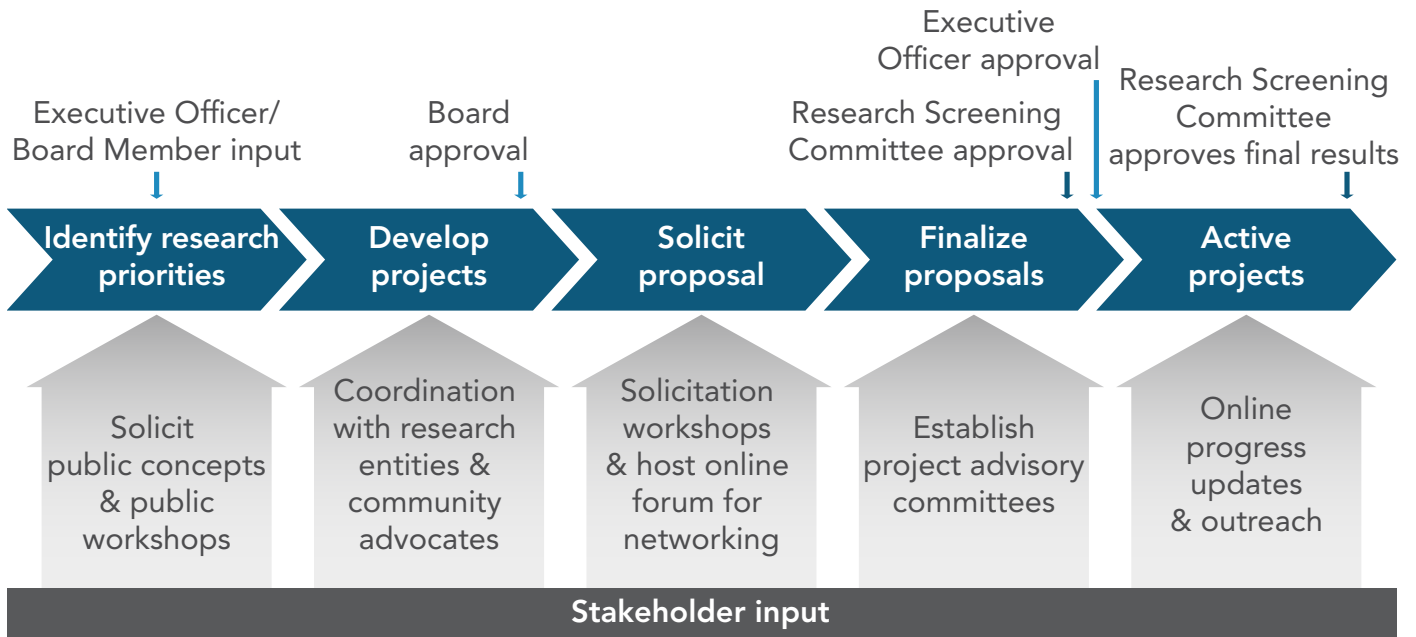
Executive Officer/ Board Member input

Board approval

Executive Officer approval

Research Screening Committee approval

Research Screening Committee approves final results

Identify research priorities

Develop projects

Solicit proposal

Finalize proposals

Active projects

Solicit public concepts & public workshops

Coordination with research entities & community advocates

Solicitation workshops & host online forum for networking

Establish project advisory committees

Online progress updates & outreach

Stakeholder input